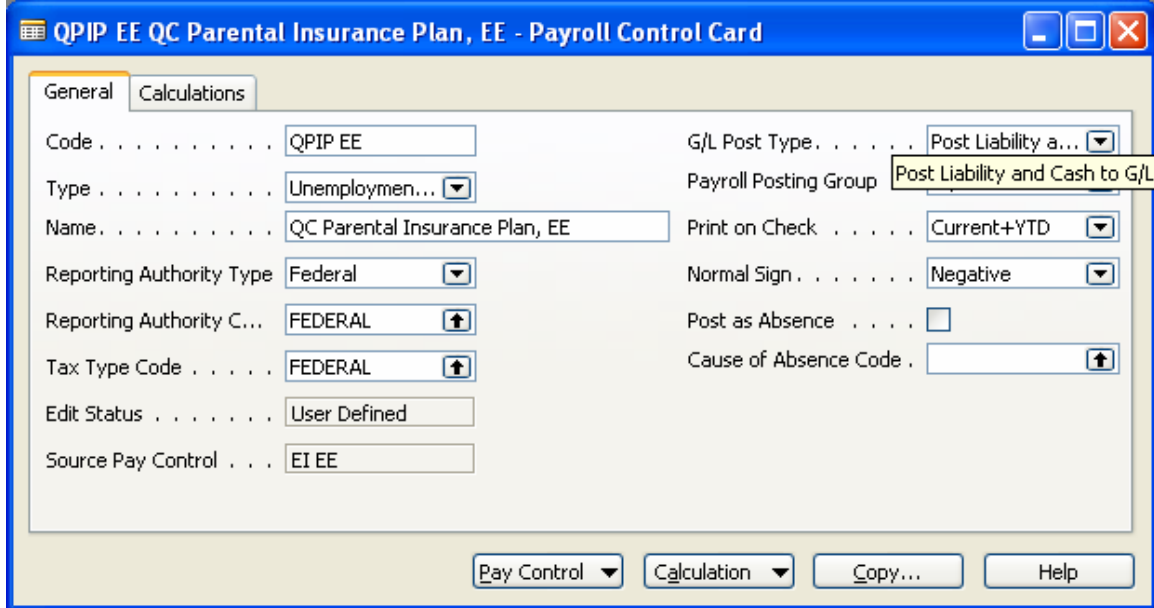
QPIP EE QC Parental Insurance Plan, EE - Payroll Control Card

General | Calculations

Code . . . . . . . . . . QPIP EE
Type . . . . . . . . . . Unemploymen...
Name. . . . . . . . . . QC Parental Insurance Plan, EE
Reporting Authority Type Federal
Reporting Authority C... FEDERAL
Tax Type Code . . . . . FEDERAL
Edit Status . . . . . . . User Defined
Source Pay Control . . . EI EE

G/L Post Type. . . . . . Post Liability a...
Post Liability and Cash to G/L
Payroll Posting Group
Print on Check . . . . . Current+YTD
Normal Sign. . . . . . . Negative
Post as Absence . . . .
Cause of Absence Code .

Pay Control | Calculation | Copy... | Help